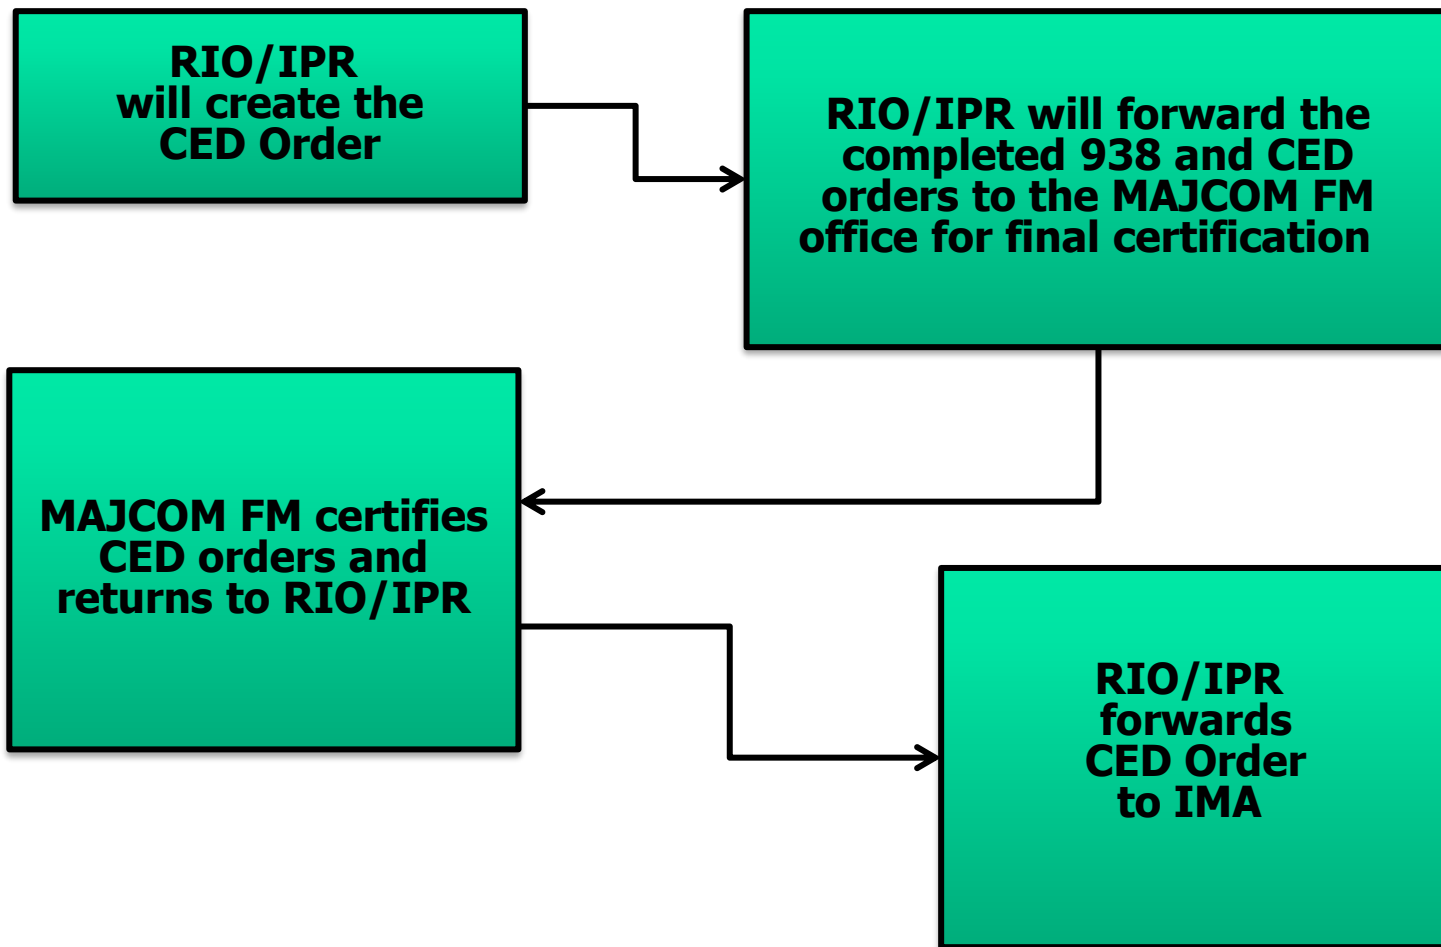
RIO/IPR will create the CED Order

RIO/IPR will forward the completed 938 and CED orders to the MAJCOM FM office for final certification

MAJCOM FM certifies CED orders and returns to RIO/IPR

RIO/IPR forwards CED Order to IMA